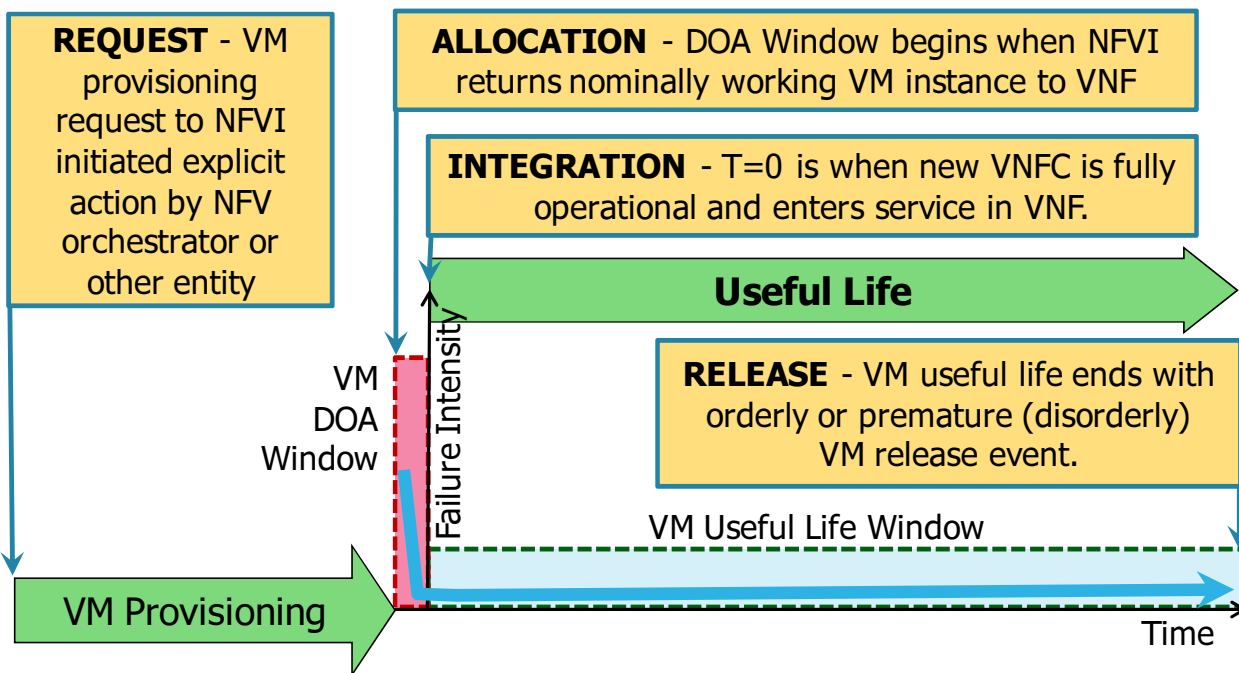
**REQUEST** - VM provisioning request to NFVI initiated explicit action by NFV orchestrator or other entity

**ALLOCATION** - DOA Window begins when NFVI returns nominally working VM instance to VNF

**INTEGRATION** - T=0 is when new VNFC is fully operational and enters service in VNF.

Useful Life

VM DOA Window

Failure Intensity

**RELEASE** - VM useful life ends with orderly or premature (disorderly) VM release event.

VM Useful Life Window

VM Provisioning

Time